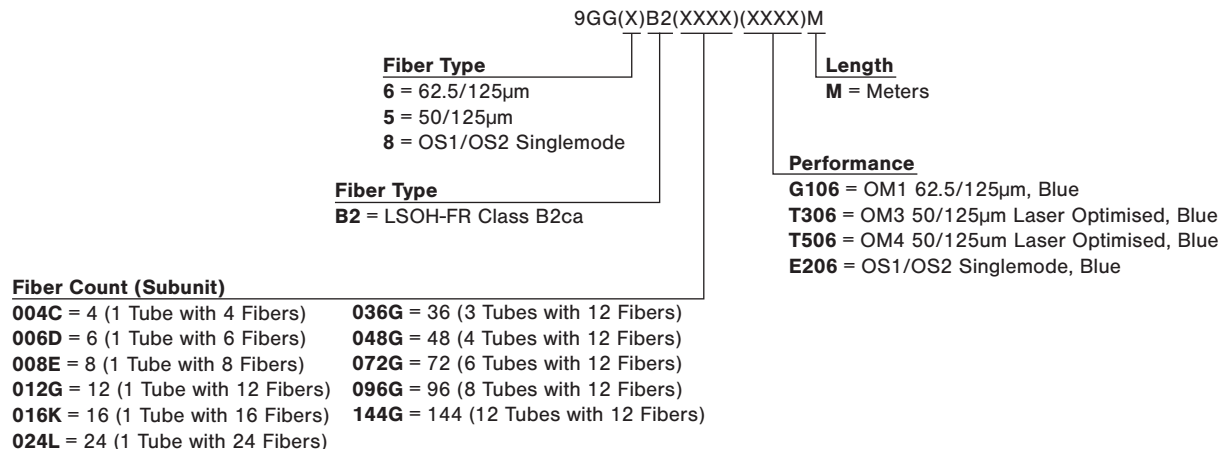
9GG(X)B2(XXXX)(XXXX)M

**Fiber Type**
**6** = 62.5/125µm
**5** = 50/125µm
**8** = OS1/OS2 Singlemode

**Length**
**M** = Meters

**Performance**
**G106** = OM1 62.5/125µm, Blue
**T306** = OM3 50/125µm Laser Optimised, Blue
**T506** = OM4 50/125um Laser Optimised, Blue
**E206** = OS1/OS2 Singlemode, Blue

**Fiber Type**
**B2** = LSOH-FR Class B2ca

**Fiber Count (Subunit)**
**004C** = 4 (1 Tube with 4 Fibers)
**006D** = 6 (1 Tube with 6 Fibers)
**008E** = 8 (1 Tube with 8 Fibers)
**012G** = 12 (1 Tube with 12 Fibers)
**016K** = 16 (1 Tube with 16 Fibers)
**024L** = 24 (1 Tube with 24 Fibers)
**036G** = 36 (3 Tubes with 12 Fibers)
**048G** = 48 (4 Tubes with 12 Fibers)
**072G** = 72 (6 Tubes with 12 Fibers)
**096G** = 96 (8 Tubes with 12 Fibers)
**144G** = 144 (12 Tubes with 12 Fibers)